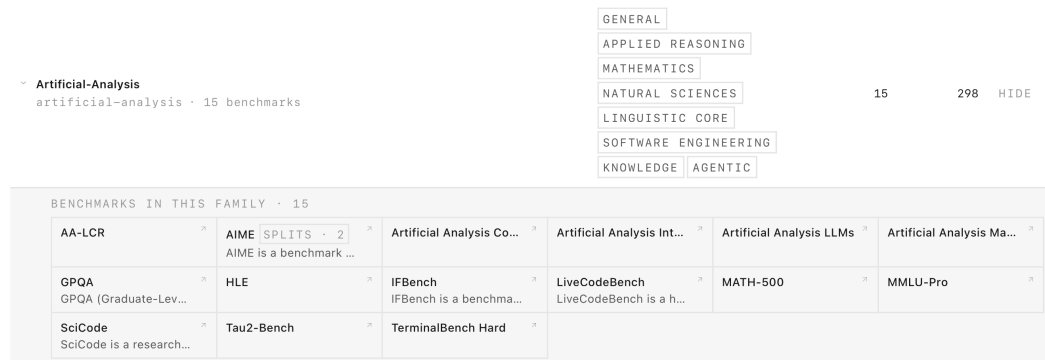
Artificial-Analysis
artificial-analysis · 15 benchmarks

GENERAL
APPLIED REASONING
MATHEMATICS
NATURAL SCIENCES
LINGUISTIC CORE
SOFTWARE ENGINEERING
KNOWLEDGE AGENTIC

15 298 HIDE

BENCHMARKS IN THIS FAMILY · 15

| | | | | | |
|---|---|---|---|---|---|
| AA-LCR | AIME SPLITS · 2 AIME is a benchmark ... | Artificial Analysis Co... | Artificial Analysis Int... | Artificial Analysis LLMs | Artificial Analysis Ma... |
| GPQA GPQA (Graduate-Lev... | HLE | IFBench IFBench is a benchma... | LiveCodeBench LiveCodeBench is a h... | MATH-500 | MMLU-Pro |
| SciCode SciCode is a research... | Tau2-Bench | TerminalBench Hard | | | |